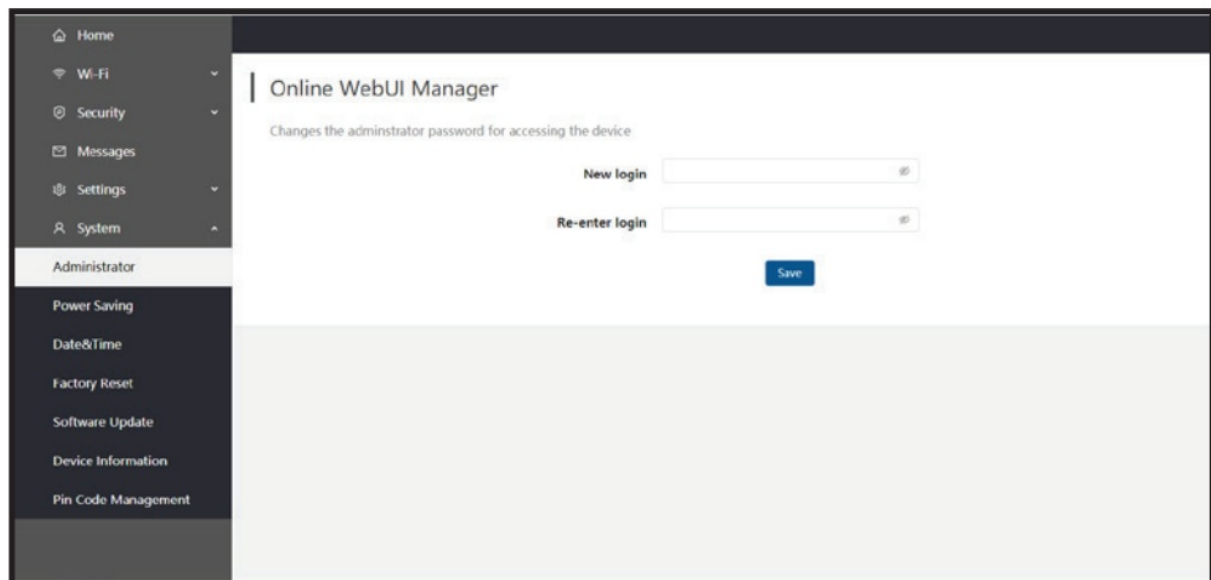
Home
Wi-Fi
Security
Messages
Settings
System
Administrator
Power Saving
Date&Time
Factory Reset
Software Update
Device Information
Pin Code Management

Online WebUI Manager

Changes the adminstrator password for accessing the device

New login

Re-enter login

Save